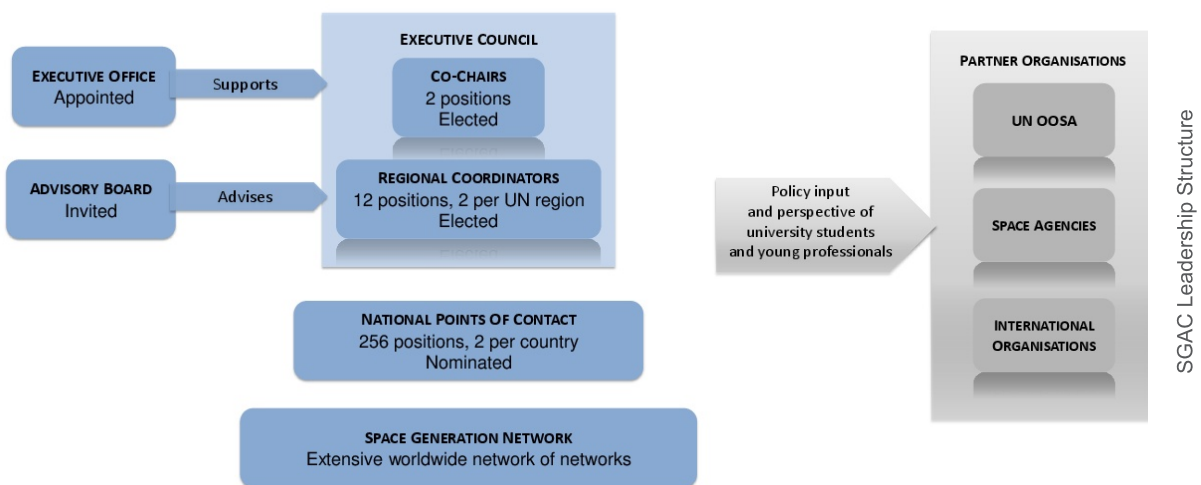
EXECUTIVE OFFICE
Appointed

Supports

EXECUTIVE COUNCIL

CO-CHAIRS
2 positions
Elected

ADVISORY BOARD
Invited

Advises

REGIONAL COORDINATORS
12 positions, 2 per UN region
Elected

NATIONAL POINTS OF CONTACT
256 positions, 2 per country
Nominated

SPACE GENERATION NETWORK
Extensive worldwide network of networks

Policy input and perspective of university students and young professionals

PARTNER ORGANISATIONS

UN OOSA

SPACE AGENCIES

INTERNATIONAL ORGANISATIONS

SGAC Leadership Structure